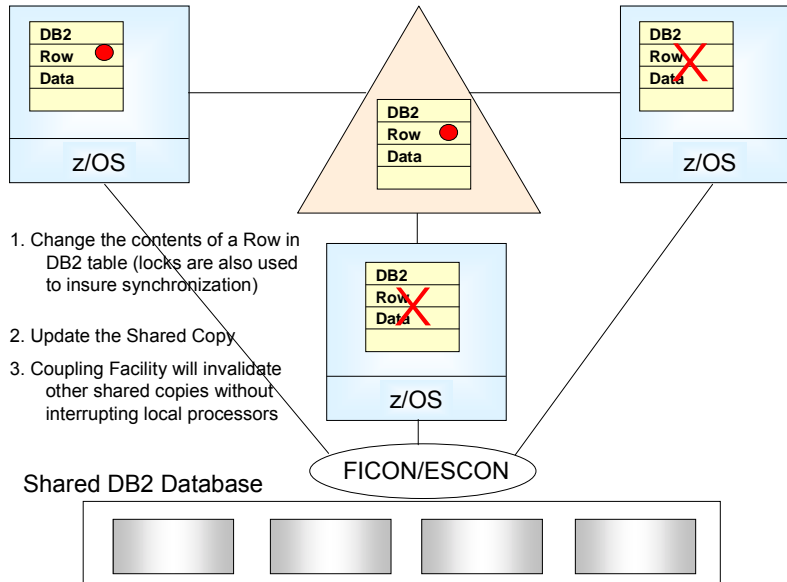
DB2
Row
Data

z/OS

DB2
Row
Data

DB2
Row
Data

z/OS

1. Change the contents of a Row in DB2 table (locks are also used to insure synchronization)

2. Update the Shared Copy

3. Coupling Facility will invalidate other shared copies without interrupting local processors

DB2
Row
Data

z/OS

FICON/ESCON

Shared DB2 Database